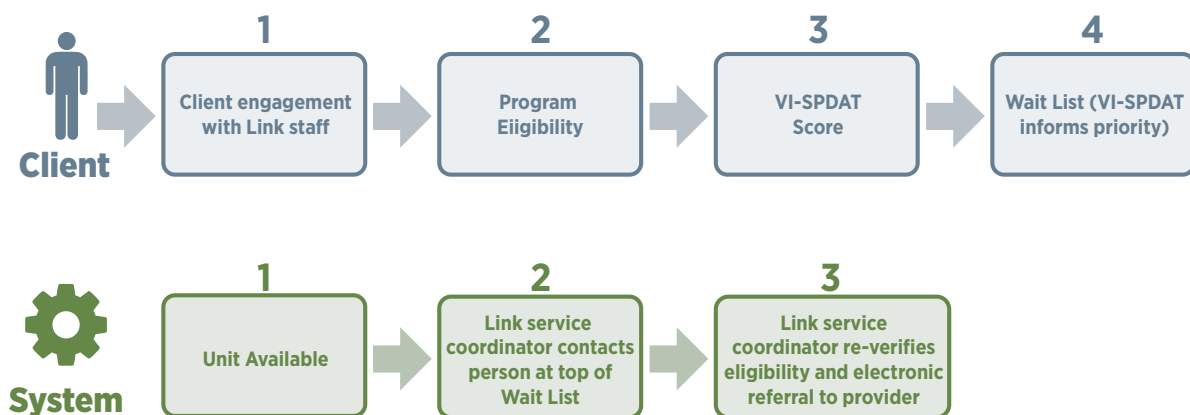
Client

1
Client engagement with Link staff

2
Program Eiigibility

3
VI-SPDAT Score

4
Wait List (VI-SPDAT informs priority)

System

1
Unit Available

2
Link service coordinator contacts person at top of Wait List

3
Link service coordinator re-verifies eligibility and electronic referral to provider